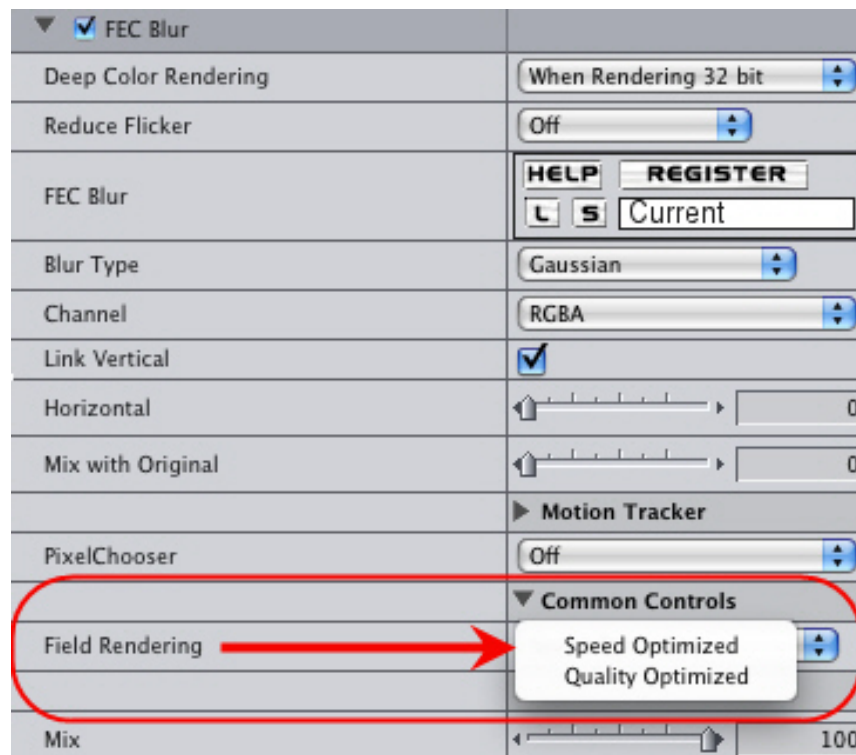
FEC Blur

| | |
|---|---|
| Deep Color Rendering | When Rendering 32 bit |
| Reduce Flicker | Off |
| FEC Blur | HELP REGISTER<br>L S Current |
| Blur Type | Gaussian |
| Channel | RGBA |
| Link Vertical | |
| Horizontal | 0 |
| Mix with Original | 0 |
| | Motion Tracker |
| PixelChooser | Off |
| | Common Controls |
| Field Rendering | Speed Optimized<br>Quality Optimized |
| Mix | 100 |